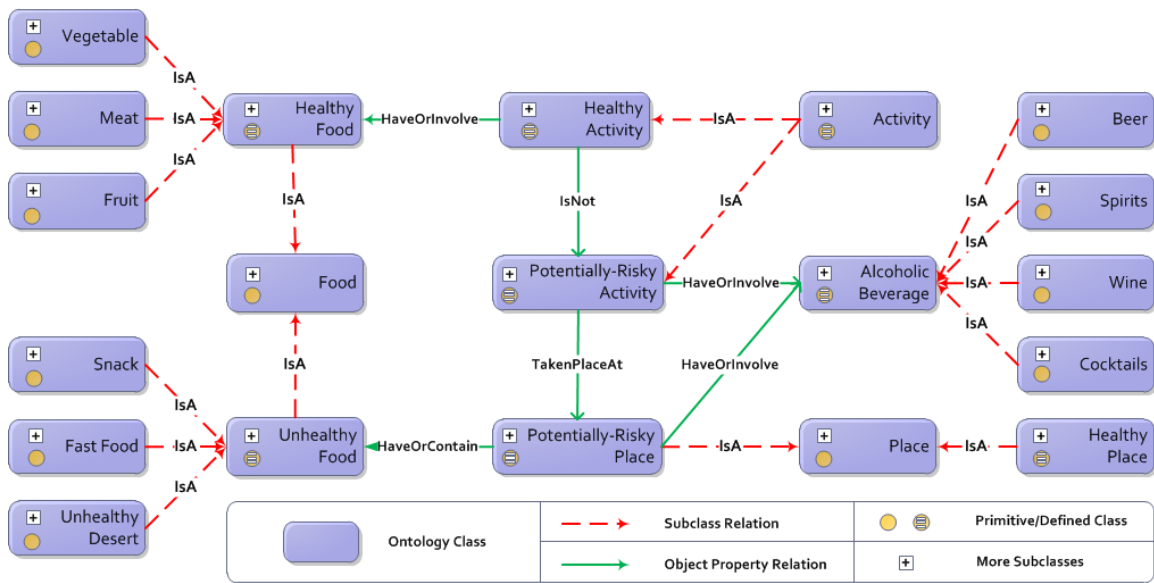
Vegetable
Meat
Fruit
IsA
IsA
IsA
Healthy Food
HaveOrInvolve
Healthy Activity
IsA
Activity
Beer
IsA
IsNot
IsA
Spirits
Food
Potentially-Risky Activity
HaveOrInvolve
Alcoholic Beverage
IsA
IsA
Wine
IsA
Snack
IsA
TakenPlaceAt
HaveOrInvolve
Cocktails
IsA
Fast Food
IsA
Unhealthy Food
HaveOrContain
Potentially-Risky Place
IsA
Place
IsA
Healthy Place
IsA
Unhealthy Desert
Ontology Class
Subclass Relation
Primitive/Defined Class
Object Property Relation
More Subclasses